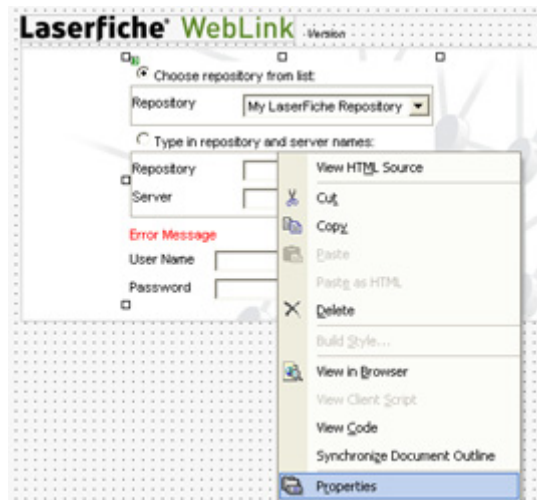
Laserfiche® WebLink Version

Choose repository from list:

Repository My LaserFiche Repository

Type in repository and server names:

Repository

Server

Error Message

User Name

Password

View HTML Source

Cut

Copy

Paste

Paste as HTML

Delete

Build Style...

View in Browser

View Client Script

View Code

Synchronize Document Outline

Properties